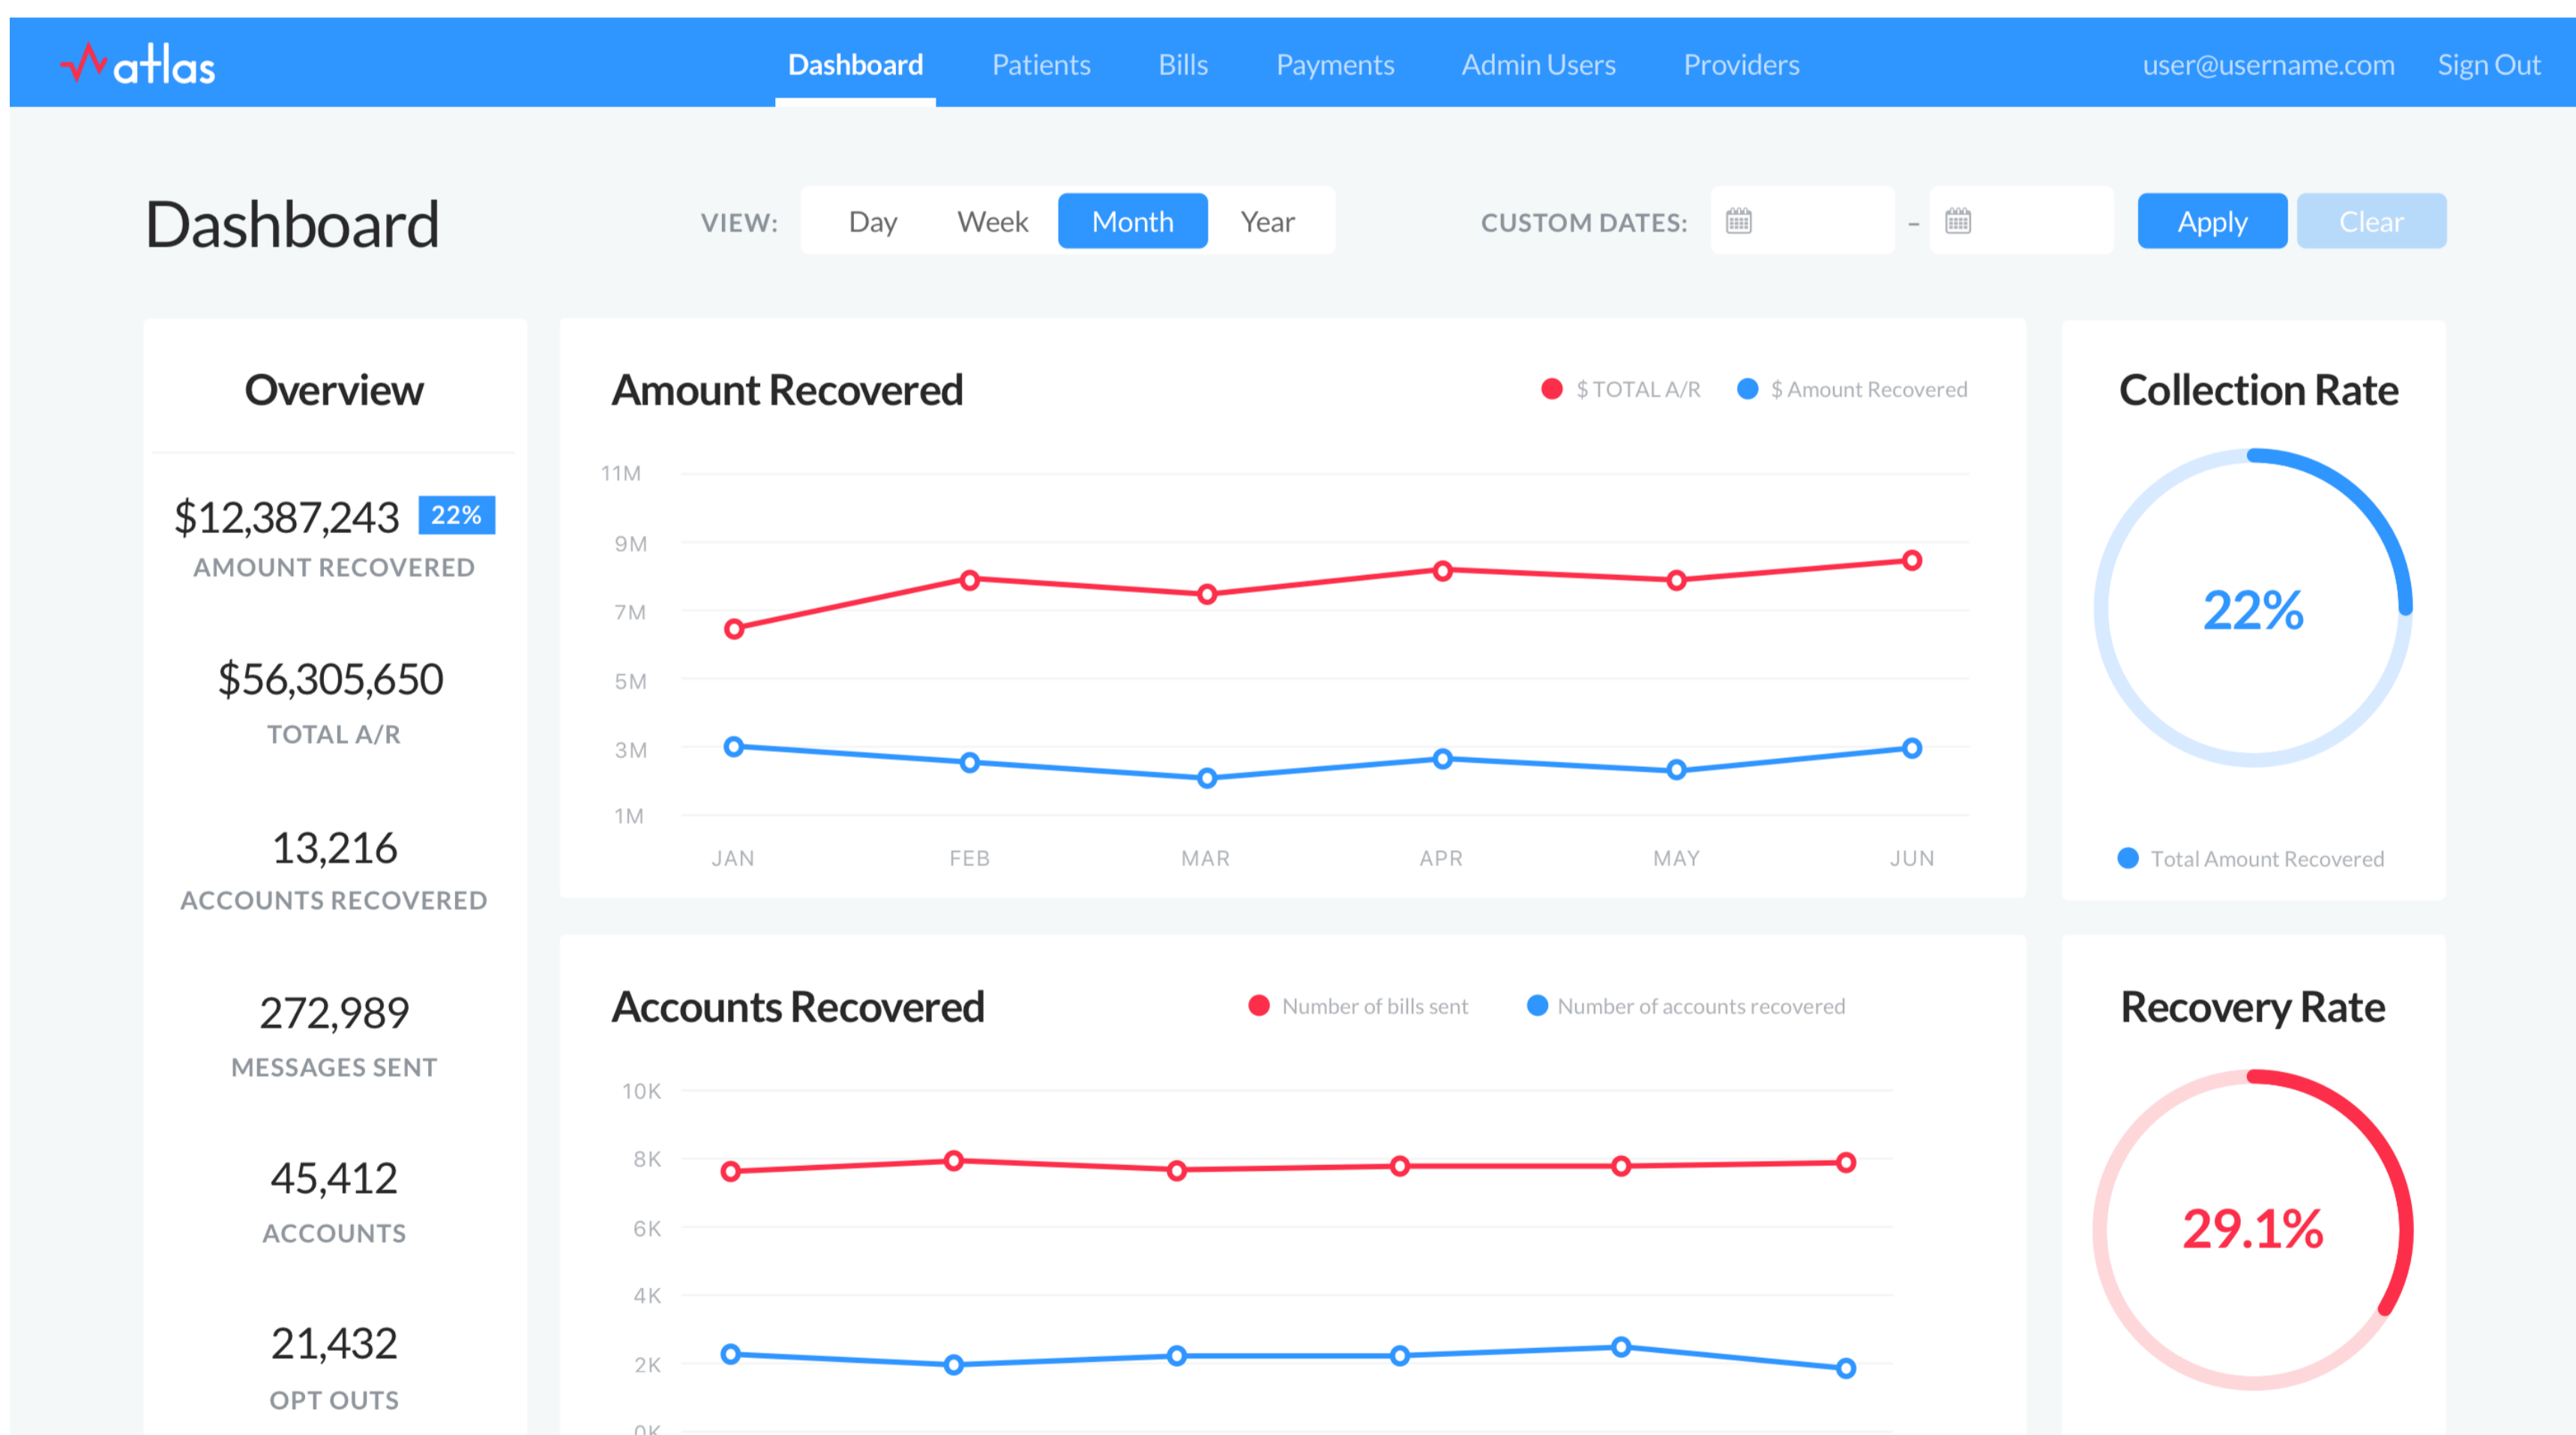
atlas

Dashboard Patients Bills Payments Admin Users Providers user@username.com Sign Out

Dashboard

VIEW: Day Week Month Year

CUSTOM DATES: - Apply Clear

Overview

$12,387,243 22%
AMOUNT RECOVERED

$56,305,650
TOTAL A/R

13,216
ACCOUNTS RECOVERED

272,989
MESSAGES SENT

45,412
ACCOUNTS

21,432
OPT OUTS

Amount Recovered

$ TOTAL A/R $ Amount Recovered

11M
9M
7M
5M
3M
1M

JAN FEB MAR APR MAY JUN

Collection Rate

22%

Total Amount Recovered

Accounts Recovered

Number of bills sent Number of accounts recovered

10K
8K
6K
4K
2K
0K

Recovery Rate

29.1%